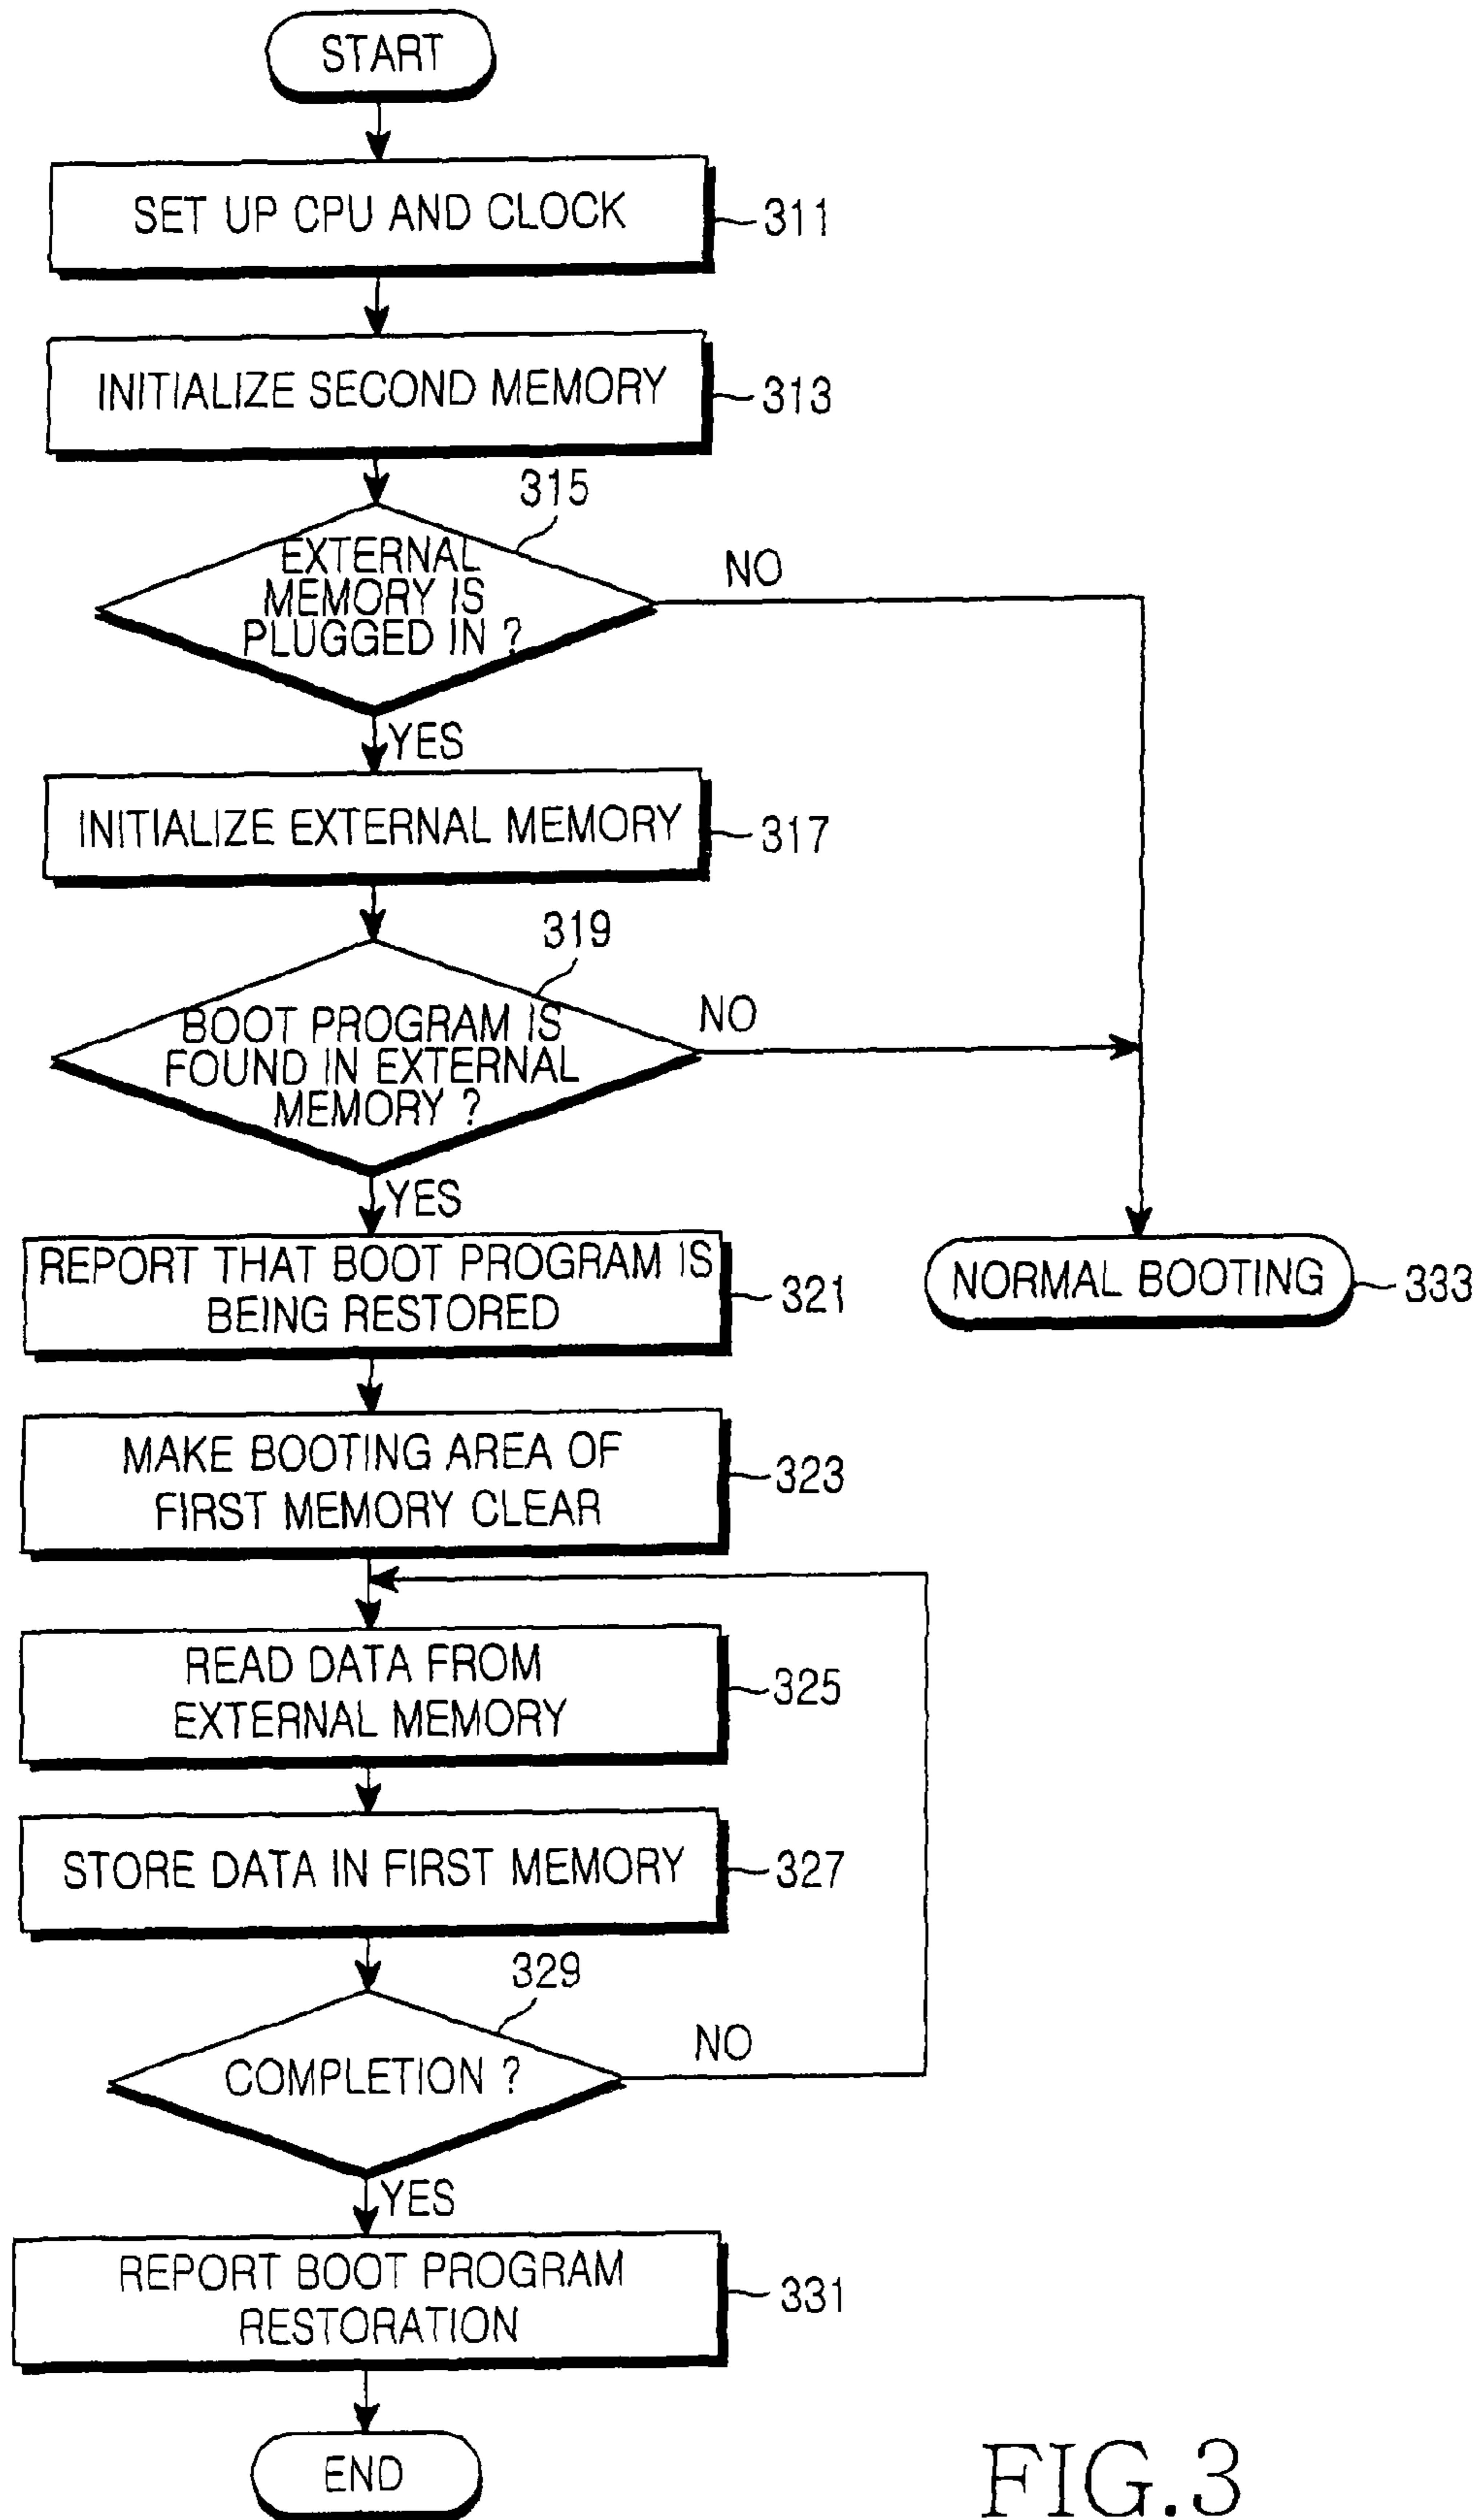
START

SET UP CPU AND CLOCK 311

INITIALIZE SECOND MEMORY 313

315

EXTERNAL MEMORY IS PLUGGED IN ?

NO

YES

INITIALIZE EXTERNAL MEMORY 317

319

BOOT PROGRAM IS FOUND IN EXTERNAL MEMORY ?

NO

YES

REPORT THAT BOOT PROGRAM IS BEING RESTORED 321

NORMAL BOOTING 333

MAKE BOOTING AREA OF FIRST MEMORY CLEAR 323

READ DATA FROM EXTERNAL MEMORY 325

STORE DATA IN FIRST MEMORY 327

329

COMPLETION ?

NO

YES

REPORT BOOT PROGRAM RESTORATION 331

END

FIG.3